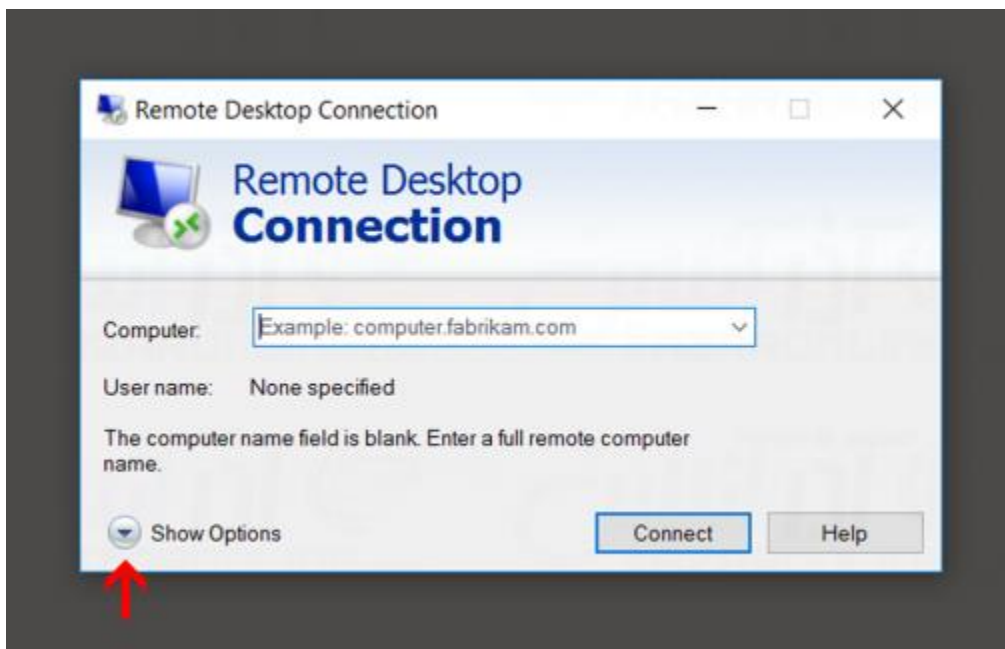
Remote Desktop Connection

Remote Desktop
Connection

Computer: Example: computer.fabrikam.com

User name: None specified

The computer name field is blank. Enter a full remote computer name.

Show Options

Connect

Help